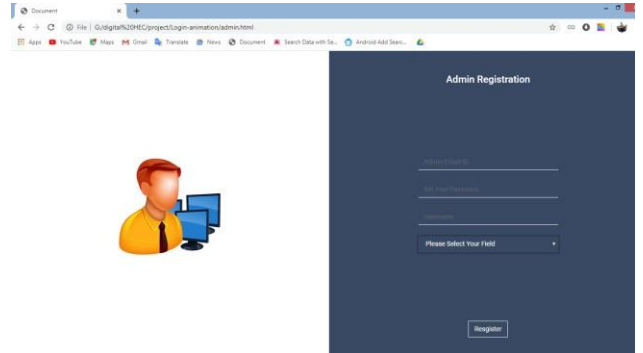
Document ×
+
File | G:/digital%20HEC/project/Login-animation/admin.html
Apps YouTube Maps Gmail Translate News Document Search Data with Se... Android Add Searc...

Admin Registration

Admin Email Id

Set Your Password

Username

Please Select Your Field

Resgister